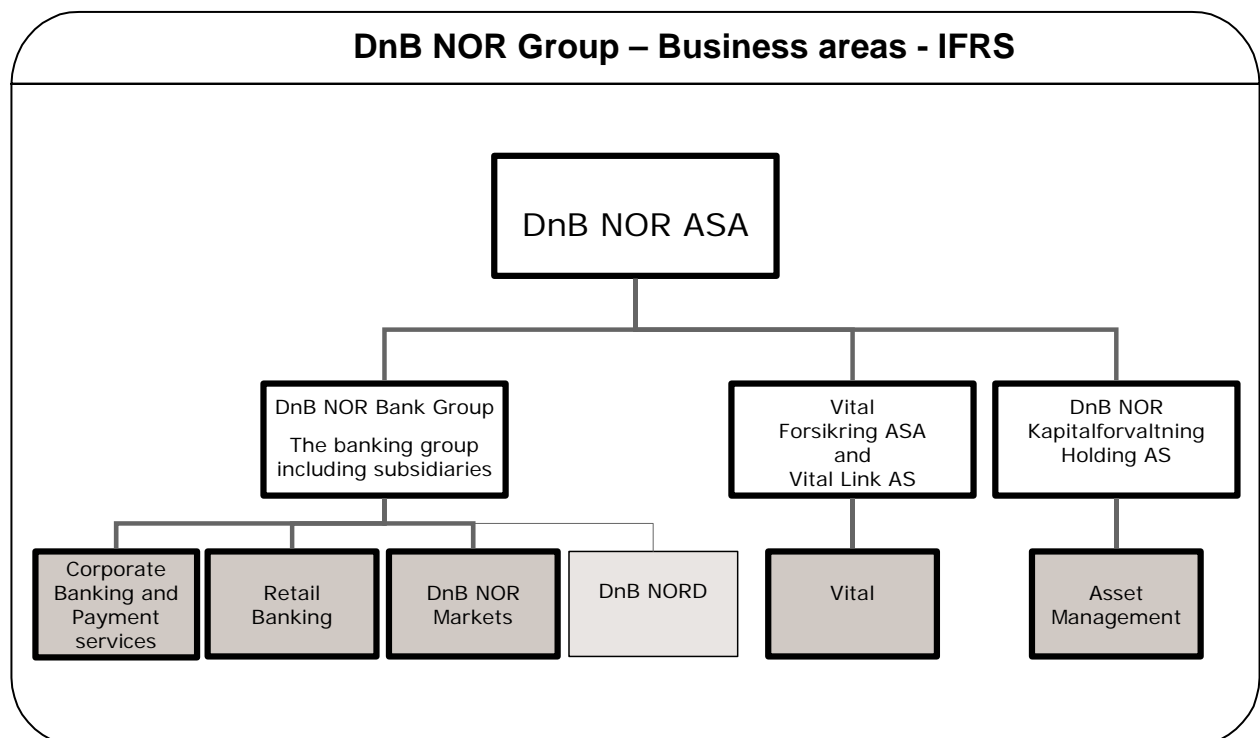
DnB NOR Group – Business areas - IFRS

DnB NOR ASA

DnB NOR Bank Group

The banking group including subsidiaries

Vital Forsikring ASA and Vital Link AS

DnB NOR Kapitalforvaltning Holding AS

Corporate Banking and Payment services

Retail Banking

DnB NOR Markets

DnB NORD

Vital

Asset Management